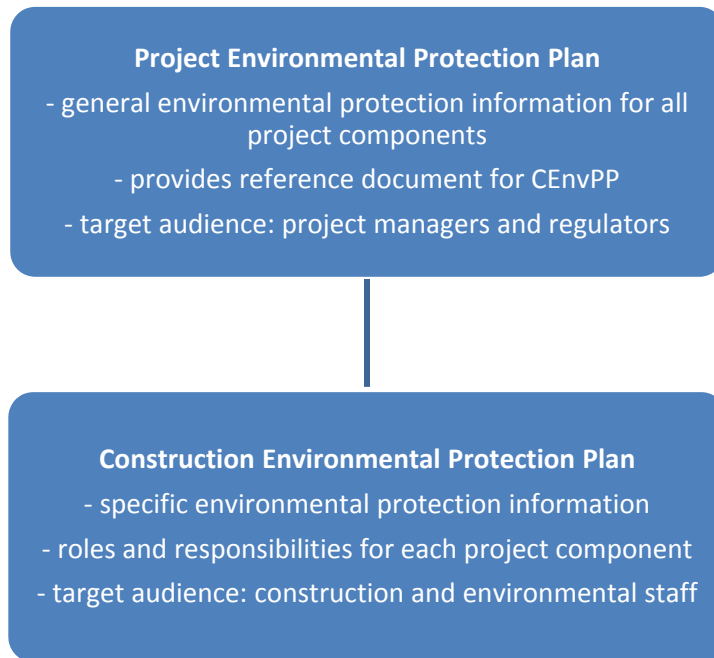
**Project Environmental Protection Plan**

- general environmental protection information for all project components

- provides reference document for CEnvPP

- target audience: project managers and regulators

**Construction Environmental Protection Plan**

- specific environmental protection information

- roles and responsibilities for each project component

- target audience: construction and environmental staff